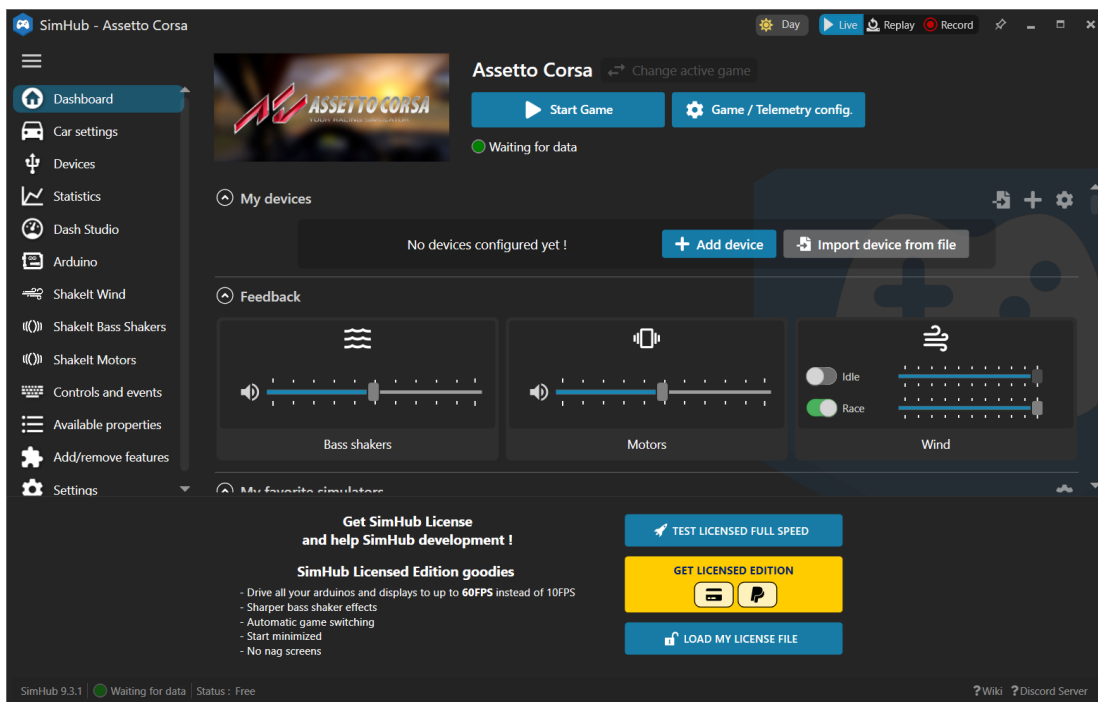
SimHub - Assetto Corsa

Day Live Replay Record

Dashboard
Car settings
Devices
Statistics
Dash Studio
Arduino
ShakeIt Wind
ShakeIt Bass Shakers
ShakeIt Motors
Controls and events
Available properties
Add/remove features
Settings

ASSETTO CORSA
YOUR RACING SIMULATOR

Assetto Corsa Change active game

Start Game
Game / Telemetry config.

Waiting for data

My devices

No devices configured yet !
Add device
Import device from file

Feedback

Idle
Race

Bass shakers
Motors
Wind

My favorite simulators

Get SimHub License
and help SimHub development !

SimHub Licensed Edition goodies
- Drive all your arduinos and displays to up to 60FPS instead of 10FPS
- Sharper bass shaker effects
- Automatic game switching
- Start minimized
- No nag screens

TEST LICENSED FULL SPEED
GET LICENSED EDITION
LOAD MY LICENSE FILE

SimHub 9.3.1 Waiting for data Status : Free

?Wiki ?Discord Server